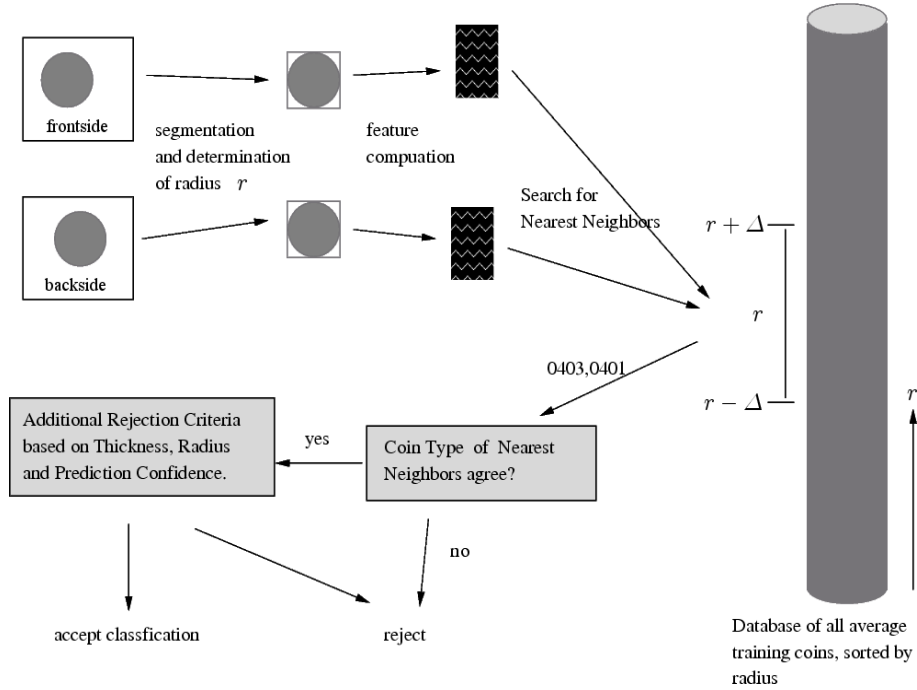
frontside

segmentation and determination of radius $r$

feature compuation

backside

Search for Nearest Neighbors

$r + \Delta$

$r$

$r - \Delta$

$r$

0403,0401

Additional Rejection Criteria based on Thickness, Radius and Prediction Confidence.

yes

Coin Type of Nearest Neighbors agree?

no

accept classfication

reject

Database of all average training coins, sorted by radius